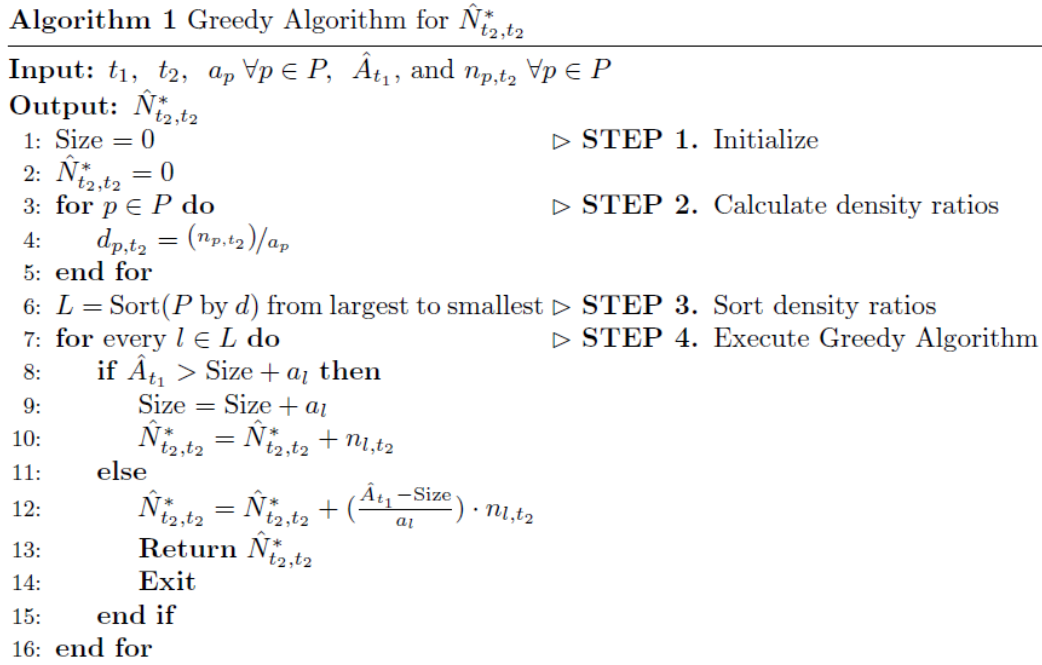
**Algorithm 1** Greedy Algorithm for $\hat{N}^*_{t_2,t_2}$

**Input:** $t_1,\ t_2,\ a_p\ \forall p \in P,\ \hat{A}_{t_1}$, and $n_{p,t_2}\ \forall p \in P$
**Output:** $\hat{N}^*_{t_2,t_2}$
1: Size $= 0$ $\triangleright$ **STEP 1.** Initialize
2: $\hat{N}^*_{t_2,t_2} = 0$
3: **for** $p \in P$ **do** $\triangleright$ **STEP 2.** Calculate density ratios
4: $d_{p,t_2} = {(n_{p,t_2})}/{a_p}$
5: **end for**
6: $L = \text{Sort}(P \text{ by } d)$ from largest to smallest $\triangleright$ **STEP 3.** Sort density ratios
7: **for** every $l \in L$ **do** $\triangleright$ **STEP 4.** Execute Greedy Algorithm
8: **if** $\hat{A}_{t_1} > \text{Size} + a_l$ **then**
9: Size $=$ Size $+ a_l$
10: $\hat{N}^*_{t_2,t_2} = \hat{N}^*_{t_2,t_2} + n_{l,t_2}$
11: **else**
12: $\hat{N}^*_{t_2,t_2} = \hat{N}^*_{t_2,t_2} + (\frac{\hat{A}_{t_1} - \text{Size}}{a_l}) \cdot n_{l,t_2}$
13: **Return** $\hat{N}^*_{t_2,t_2}$
14: **Exit**
15: **end if**
16: **end for**